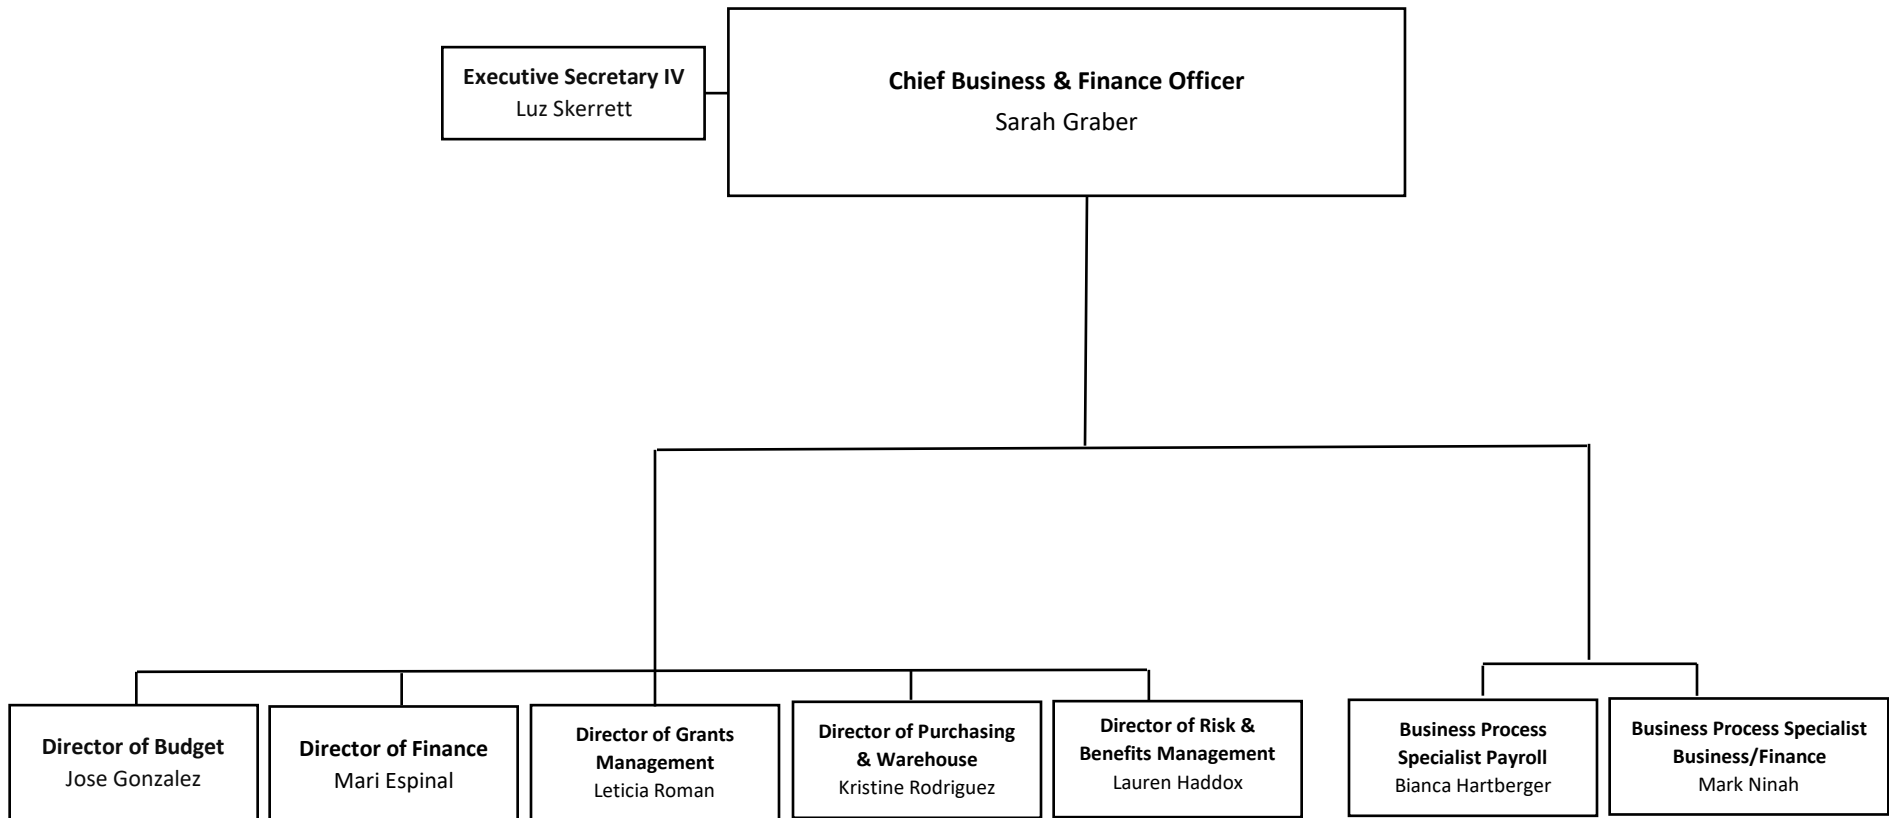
Executive Secretary IV
Luz Skerrett

Chief Business & Finance Officer
Sarah Graber

Director of Budget
Jose Gonzalez

Director of Finance
Mari Espinal

Director of Grants Management
Leticia Roman

Director of Purchasing & Warehouse
Kristine Rodriguez

Director of Risk & Benefits Management
Lauren Haddox

Business Process Specialist Payroll
Bianca Hartberger

Business Process Specialist Business/Finance
Mark Ninah